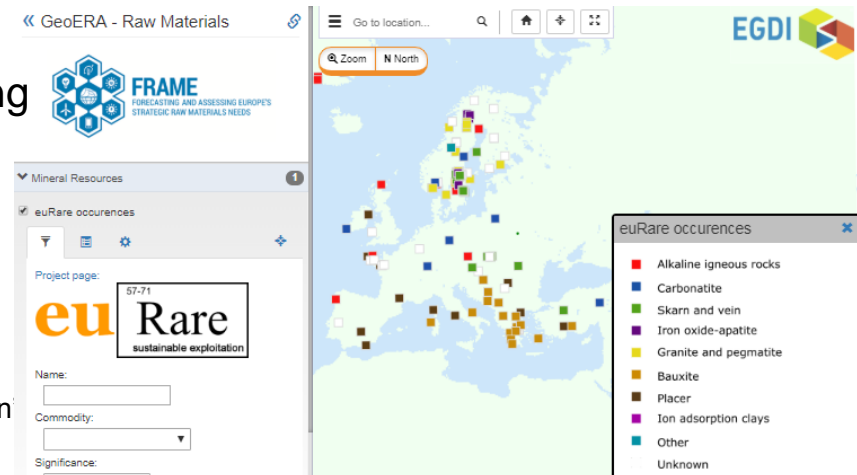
« GeoERA - Raw Materials

ng

FRAME
FORECASTING AND ASSESSING EUROPE'S STRATEGIC RAW MATERIALS NEEDS

Mineral Resources 1

euRare occurences

Project page:

eu 57-71 Rare sustainable exploitation

Name:

Commodity:

Significance:

ni

Go to location...

Zoom N North

EGDI

euRare occurences

Alkaline igneous rocks
Carbonatite
Skarn and vein
Iron oxide-apatite
Granite and pegmatite
Bauxite
Placer
Ion adsorption clays
Other
Unknown